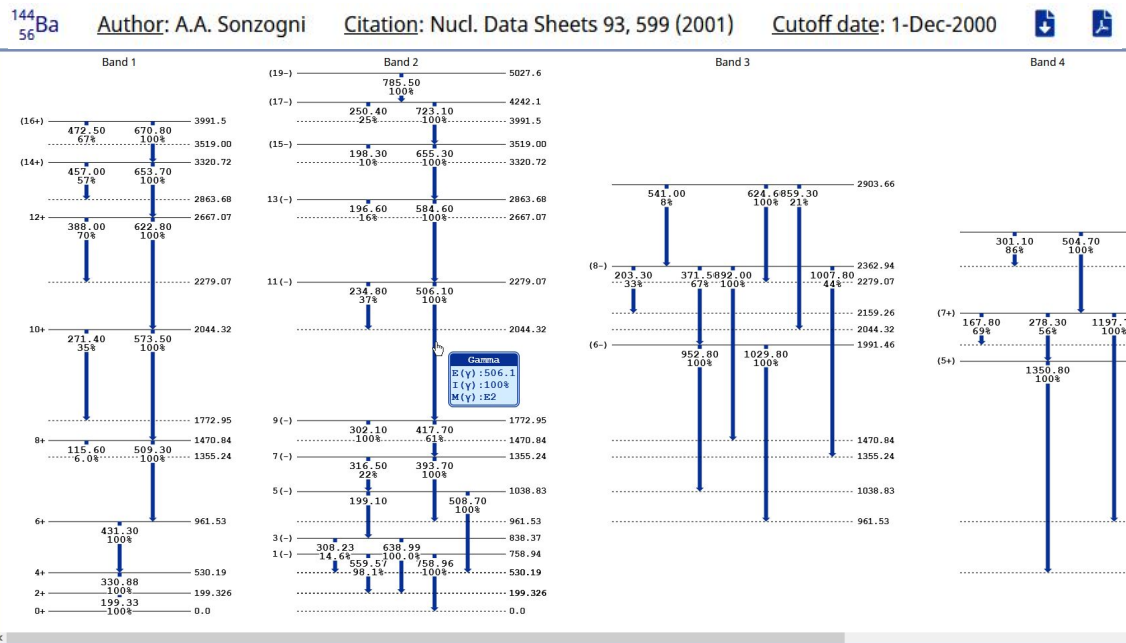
$^{144}_{56}$Ba Author: A.A. Sonzogni Citation: Nucl. Data Sheets 93, 599 (2001) Cutoff date: 1-Dec-2000

Band 1

(16+) 3991.5
472.50 67% 670.80 100%
3519.00
(14+) 3320.72
457.00 57% 653.70 100%
2863.68
12+ 2667.07
388.00 70% 622.80 100%
2279.07
10+ 2044.32
271.40 35% 573.50 100%
1772.95
8+ 1470.84
115.60 6.0% 509.30 100%
1355.24
6+ 961.53
431.30 100%
4+ 530.19
330.88 100%
2+ 199.326
199.33 100%
0+ 0.0

Band 2

(19-) 5027.6
785.50 100%
(17-) 4242.1
250.40 25% 723.10 100%
3991.5
(15-) 3519.00
198.30 10% 655.30 100%
3320.72
13(-) 2863.68
196.60 16% 584.60 100%
2667.07
11(-) 2279.07
234.80 37% 506.10 100%
2044.32
Gamma
E(γ):506.1
I(γ):100%
M(γ):E2
9(-) 1772.95
302.10 100% 417.70 61%
1470.84
7(-) 1355.24
316.50 22% 393.70 100%
5(-) 1038.83
199.10 508.70 100%
961.53
3(-) 838.37
1(-) 758.94
308.23 14.6% 638.99 100.0%
559.57 98.1% 758.96 100%
530.19
199.326
0.0

Band 3

2903.66
541.00 8% 624.6 100% 859.30 21%
(8-) 2362.94
203.30 33% 371.58 67% 892.00 100% 1007.80 44%
2279.07
2159.26
2044.32
(6-) 1991.46
952.80 100% 1029.80 100%
1470.84
1355.24
1038.83
961.53

Band 4

301.10 86% 504.70 100%
(7+)
167.80 69% 278.30 56% 1197.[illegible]
(5+)
1350.80 100%